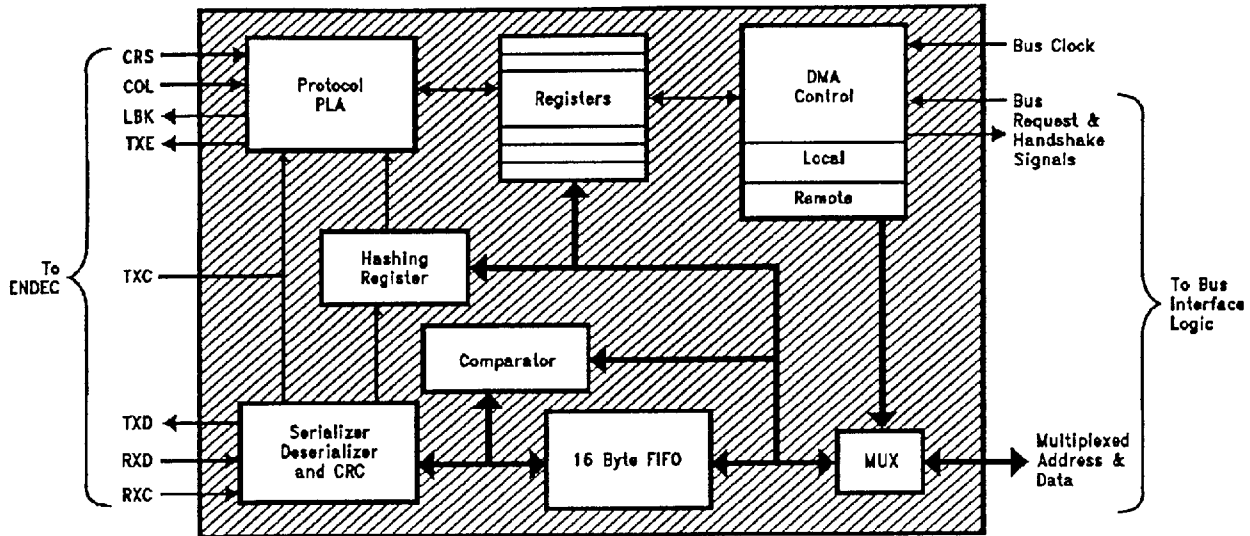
CRS
COL
LBK
TXE
Protocol PLA
Registers
DMA Control
Local
Remote
Bus Clock
Bus Request & Handshake Signals
To ENDEC
TXC
Hashing Register
To Bus Interface Logic
Comparator
TXD
RXD
RXC
Serializer Deserializer and CRC
16 Byte FIFO
MUX
Multiplexed Address & Data